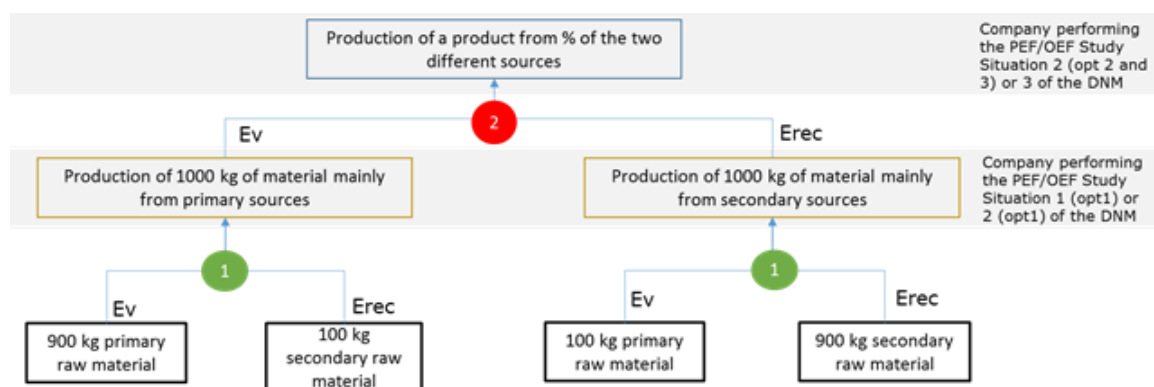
Production of a product from % of the two different sources

Company performing the PEF/OEF Study Situation 2 (opt 2 and 3) or 3 of the DNM

2

Ev

Erec

Production of 1000 kg of material mainly from primary sources

Production of 1000 kg of material mainly from secondary sources

Company performing the PEF/OEF Study Situation 1 (opt1) or 2 (opt1) of the DNM

1

Ev

Erec

900 kg primary raw material

100 kg secondary raw material

1

Ev

Erec

100 kg primary raw material

900 kg secondary raw material